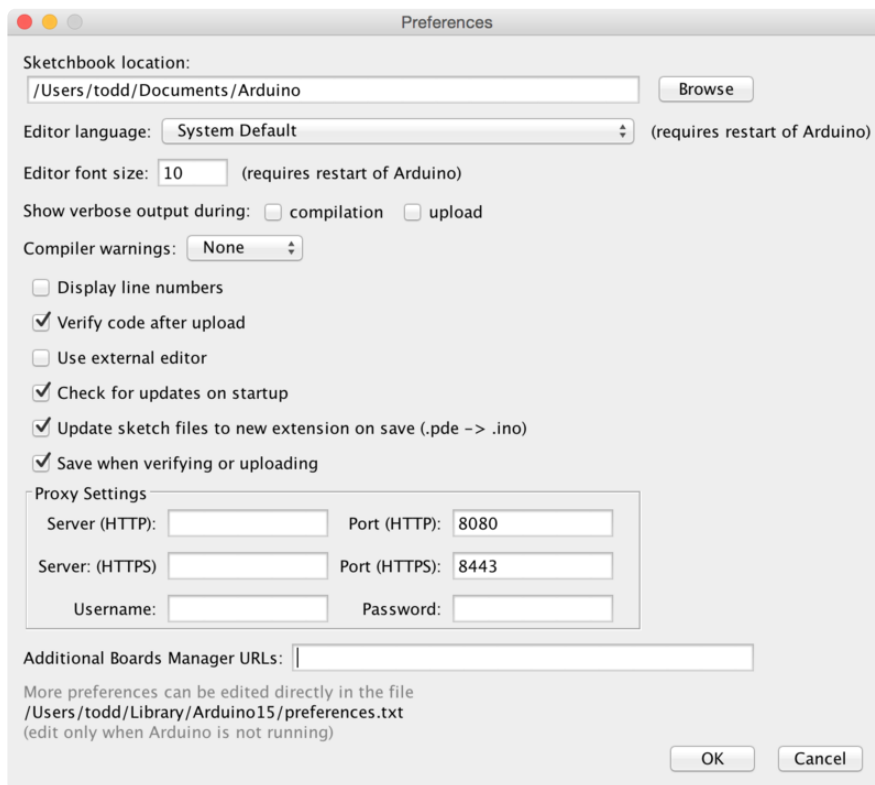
Preferences

Sketchbook location:

/Users/todd/Documents/Arduino

Browse

Editor language: System Default (requires restart of Arduino)

Editor font size: 10 (requires restart of Arduino)

Show verbose output during: compilation upload

Compiler warnings: None

Display line numbers

Verify code after upload

Use external editor

Check for updates on startup

Update sketch files to new extension on save (.pde -> .ino)

Save when verifying or uploading

Proxy Settings

Server (HTTP): Port (HTTP): 8080

Server: (HTTPS) Port (HTTPS): 8443

Username: Password:

Additional Boards Manager URLs:

More preferences can be edited directly in the file
/Users/todd/Library/Arduino15/preferences.txt
(edit only when Arduino is not running)

OK Cancel